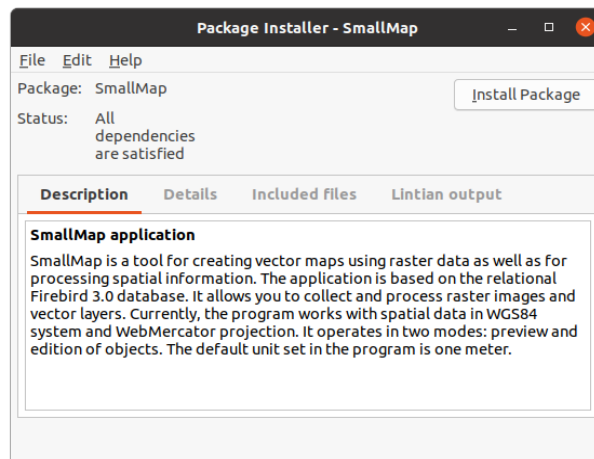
Package Installer - SmallMap

File Edit Help

Package: SmallMap

Status: All dependencies are satisfied

Install Package

Description Details Included files Lintian output

SmallMap application

SmallMap is a tool for creating vector maps using raster data as well as for processing spatial information. The application is based on the relational Firebird 3.0 database. It allows you to collect and process raster images and vector layers. Currently, the program works with spatial data in WGS84 system and WebMercator projection. It operates in two modes: preview and edition of objects. The default unit set in the program is one meter.